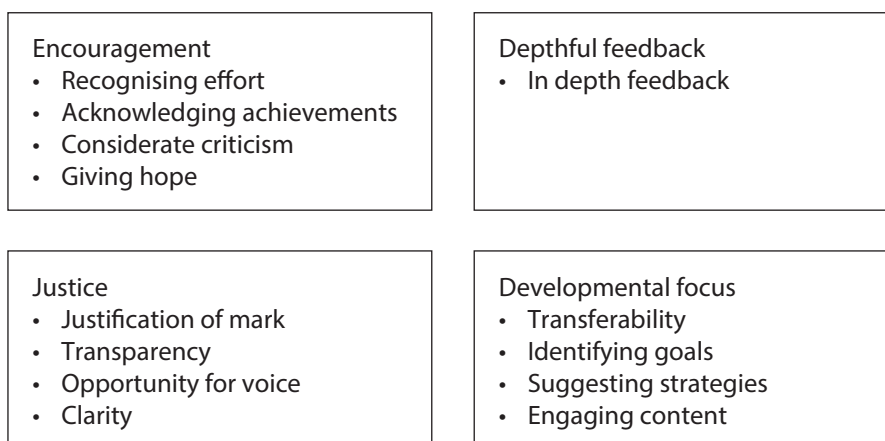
Encouragement
- Recognising effort
- Acknowledging achievements
- Considerate criticism
- Giving hope

Depthful feedback
- In depth feedback

Justice
- Justification of mark
- Transparency
- Opportunity for voice
- Clarity

Developmental focus
- Transferability
- Identifying goals
- Suggesting strategies
- Engaging content